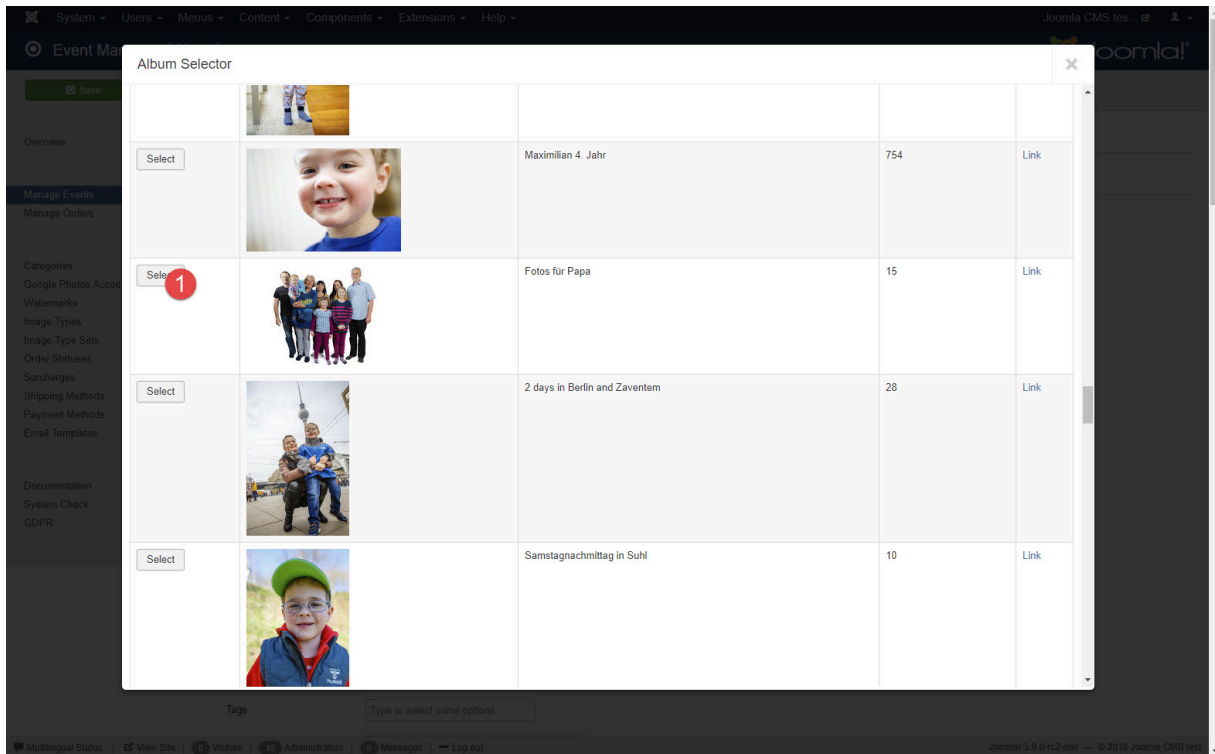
System ▾ Users ▾ Menus ▾ Content ▾ Components ▾ Extensions ▾ Help ▾
Joomla CMS tes...

Event Ma

Joomla!

Save

Overview

Manage Events
Manage Orders

Categories
Google Photos Acco
Watermarks
Image Types
Image Type Sets
Order Statuses
Surcharges
Shipping Methods
Payment Methods
Email Templates

Documentation
System Check
GDPR

Album Selector

| | | | | |
|---|---|---|---|---|
| Select | | Maximilian 4. Jahr | 754 | Link |
| Sele 1 | | Fotos für Papa | 15 | Link |
| Select | | 2 days in Berlin and Zaventem | 28 | Link |
| Select | | Samstagnachmittag in Suhl | 10 | Link |

Tags
Type or select some options

Multilingual Status | View Site | 0 Visitors | Administrators | 0 Messages | Log out
Joomla! 3.9.0-rc2-dev — © 2018 Joomla CMS test